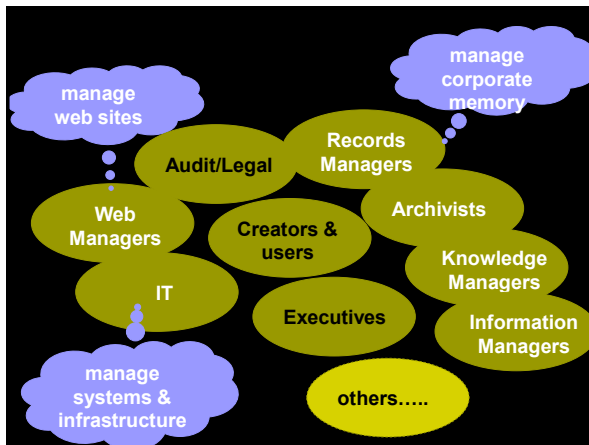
manage web sites

manage corporate memory

Audit/Legal

Records Managers

Web Managers

Creators & users

Archivists

Knowledge Managers

IT

Executives

Information Managers

manage systems & infrastructure

others…..